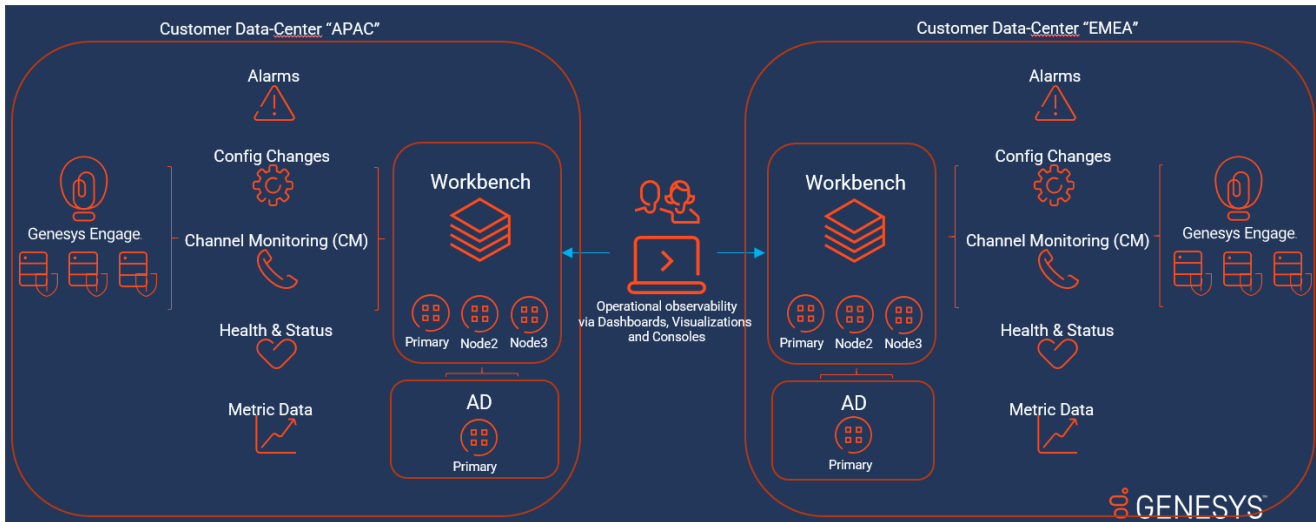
Customer Data-Center "APAC"

Alarms

Config Changes

Genesys Engage

Channel Monitoring (CM)

Health & Status

Metric Data

Workbench

Primary Node2 Node3

AD

Primary

Operational observability via Dashboards, Visualizations and Consoles

Customer Data-Center "EMEA"

Workbench

Primary Node2 Node3

AD

Primary

Alarms

Config Changes

Channel Monitoring (CM)

Genesys Engage

Health & Status

Metric Data

GENESYS